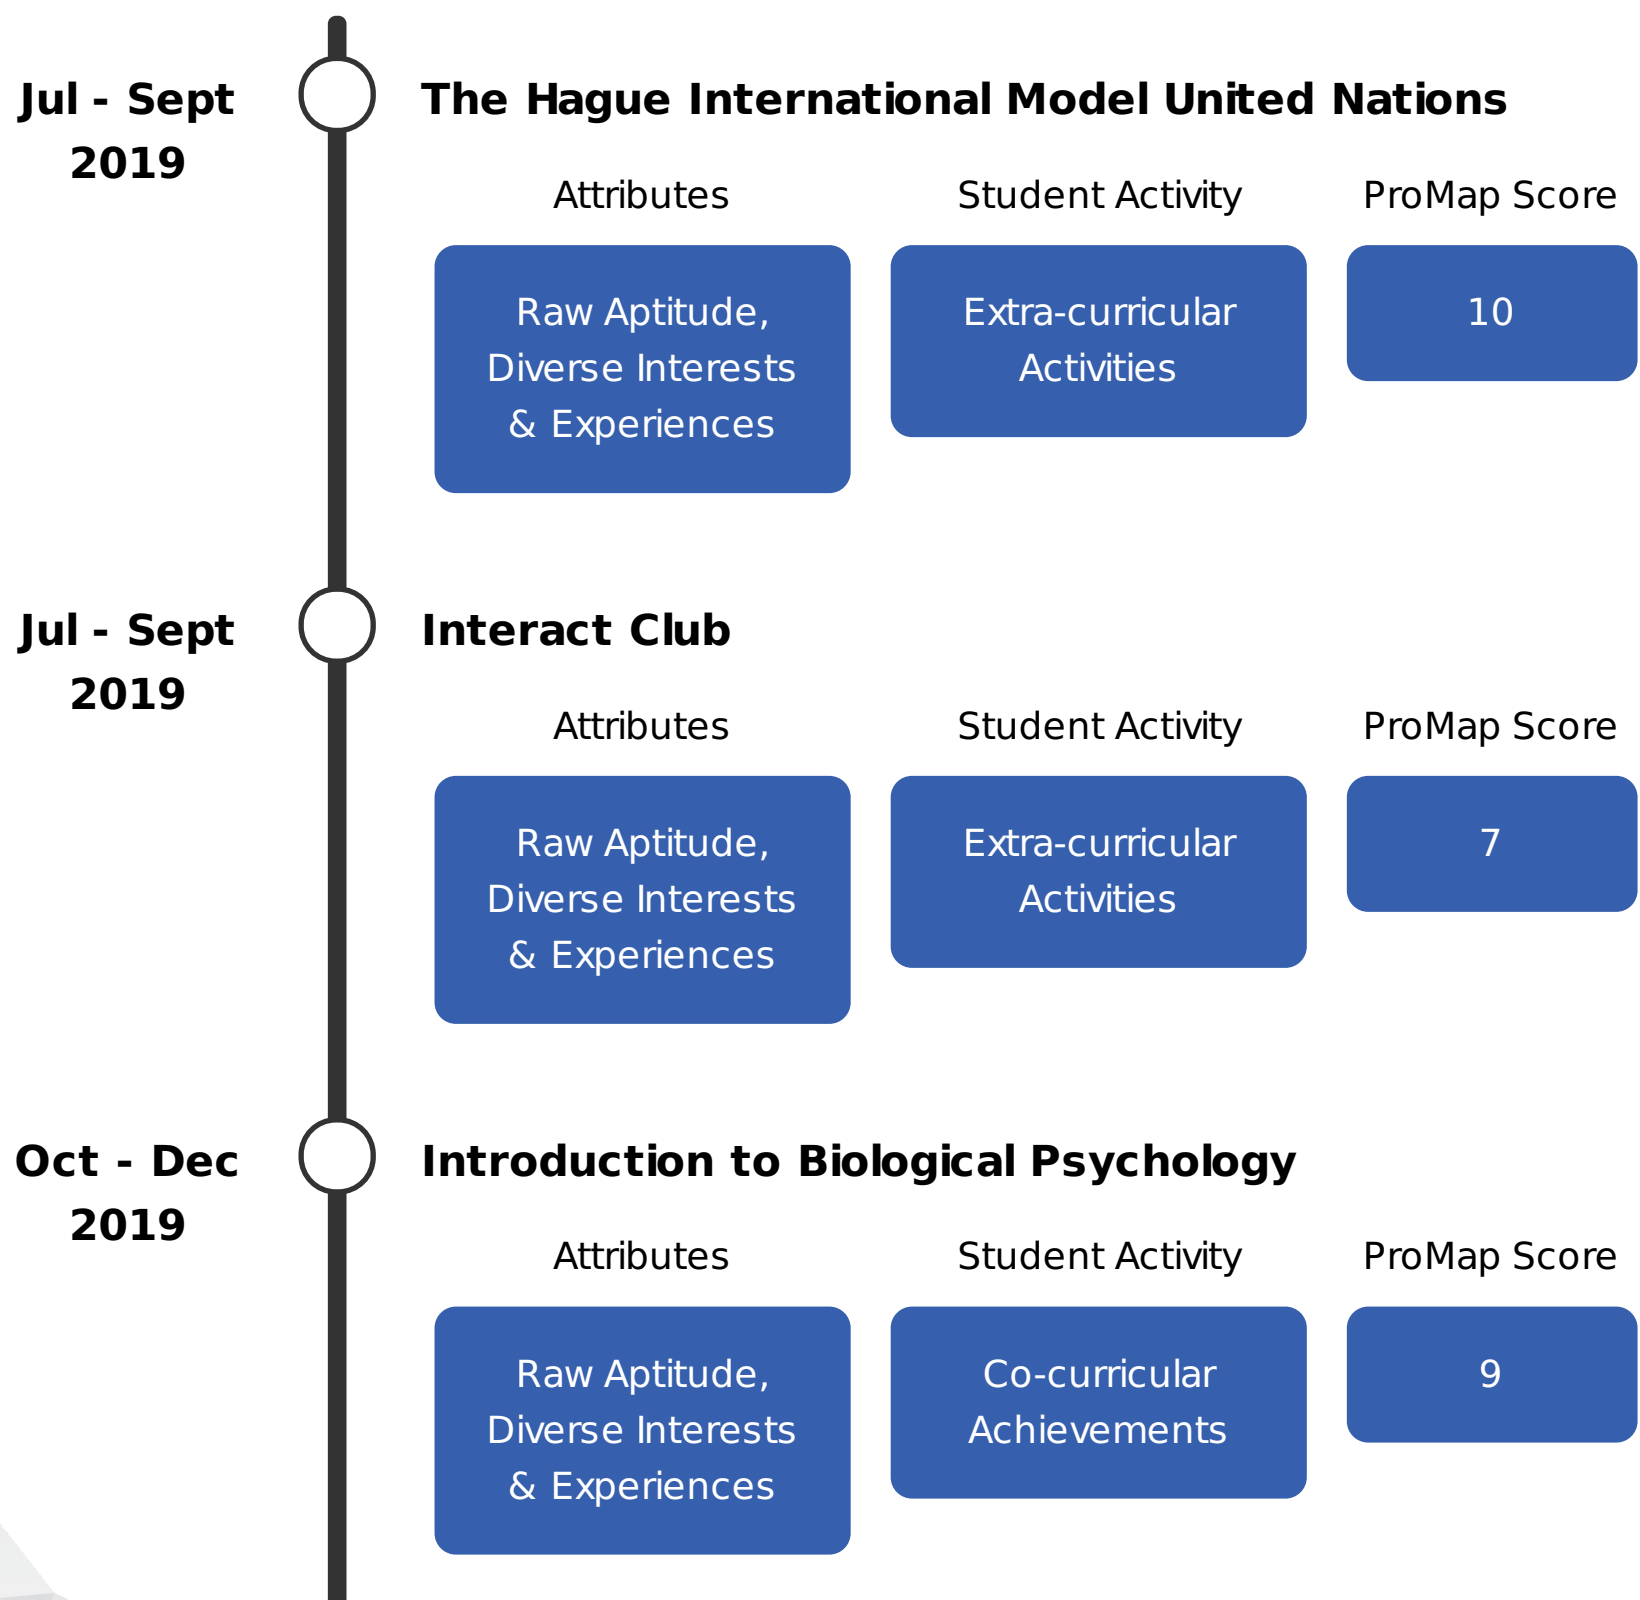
Jul - Sept 2019

The Hague International Model United Nations

Attributes

Student Activity

ProMap Score

Raw Aptitude, Diverse Interests & Experiences

Extra-curricular Activities

10

Jul - Sept 2019

Interact Club

Attributes

Student Activity

ProMap Score

Raw Aptitude, Diverse Interests & Experiences

Extra-curricular Activities

7

Oct - Dec 2019

Introduction to Biological Psychology

Attributes

Student Activity

ProMap Score

Raw Aptitude, Diverse Interests & Experiences

Co-curricular Achievements

9